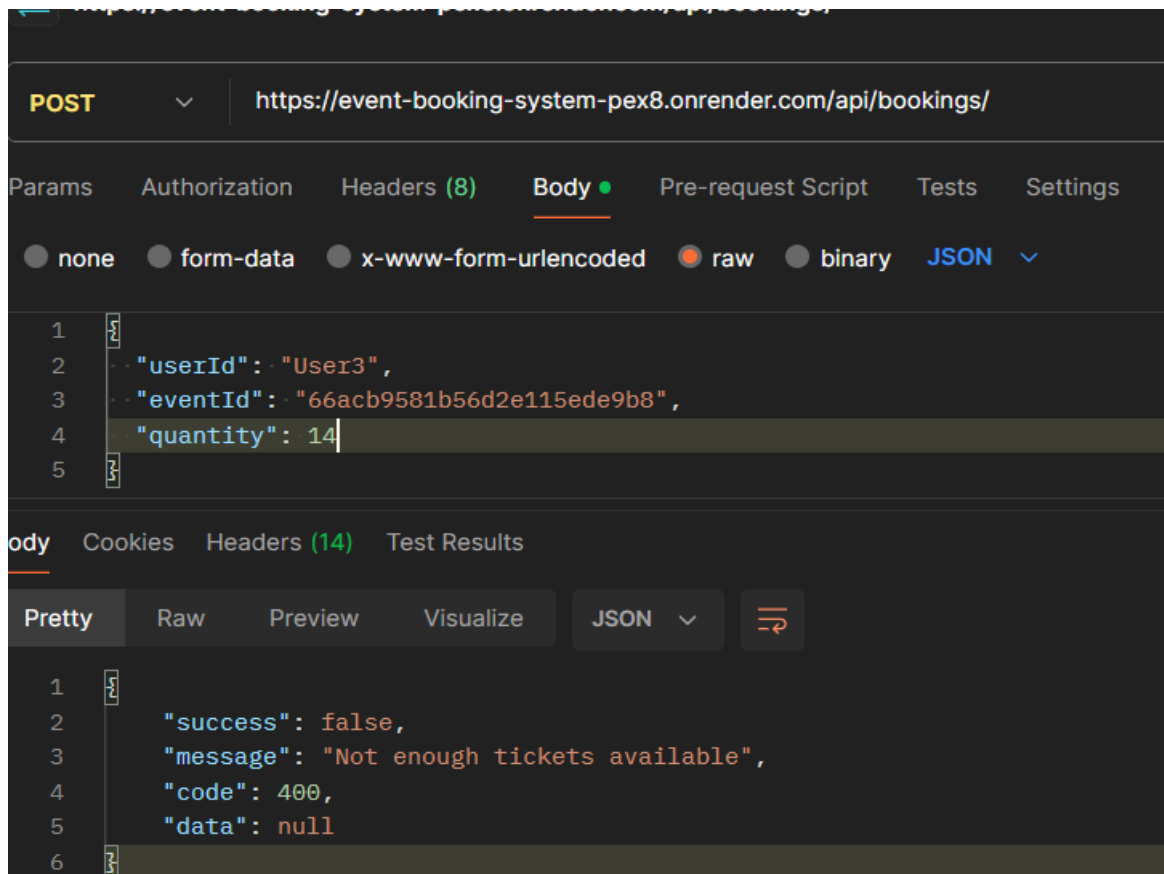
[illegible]

POST https://event-booking-system-pex8.onrender.com/api/bookings/

Params Authorization Headers (8) Body Pre-request Script Tests Settings

none form-data x-www-form-urlencoded raw binary JSON

1 {
2 "userId": "User3",
3 "eventId": "66acb9581b56d2e115ede9b8",
4 "quantity": 14
5 }

ody Cookies Headers (14) Test Results

Pretty Raw Preview Visualize JSON

1 {
2 "success": false,
3 "message": "Not enough tickets available",
4 "code": 400,
5 "data": null
6 }